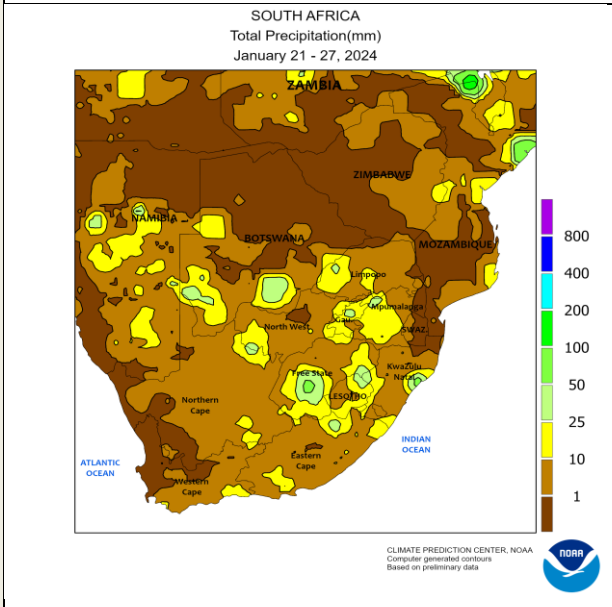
SOUTH AFRICA
Total Precipitation(mm)
January 21 - 27, 2024

ZAMBIA
ZIMBABWE
NAMIBIA
BOTSWANA
MOZAMBIQUE
Limpopo
Mpumalanga
Gau
SWAZ
North West
Free State
KwaZulu Natal
LESOTHO
Northern Cape
Eastern Cape
Western Cape
ATLANTIC OCEAN
INDIAN OCEAN

800
400
200
100
50
25
10
1

CLIMATE PREDICTION CENTER, NOAA
Computer generated contours
Based on preliminary data
NOAA